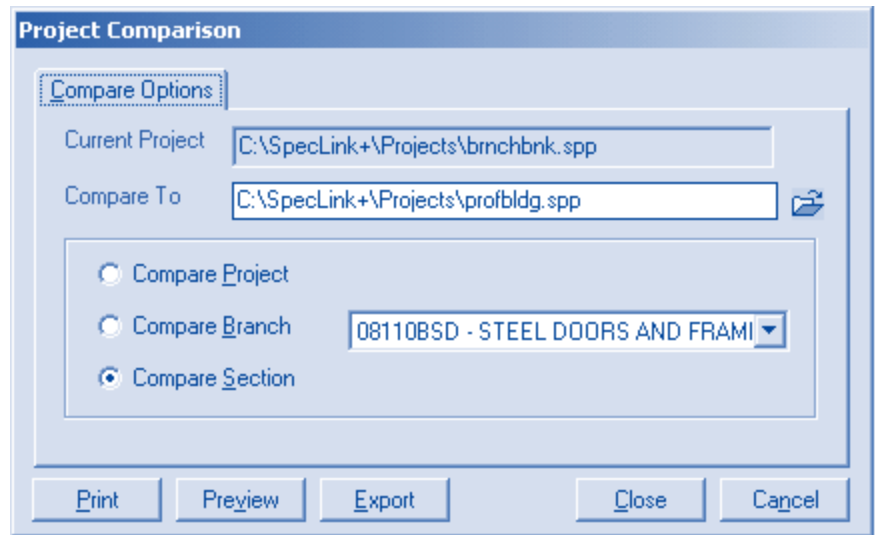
Project Comparison

Compare Options

Current Project C:\SpecLink+\Projects\brnchbnk.spp

Compare To C:\SpecLink+\Projects\profbldg.spp

Compare Project

Compare Branch 08110BSD - STEEL DOORS AND FRAMI

Compare Section

Print Preview Export Close Cancel